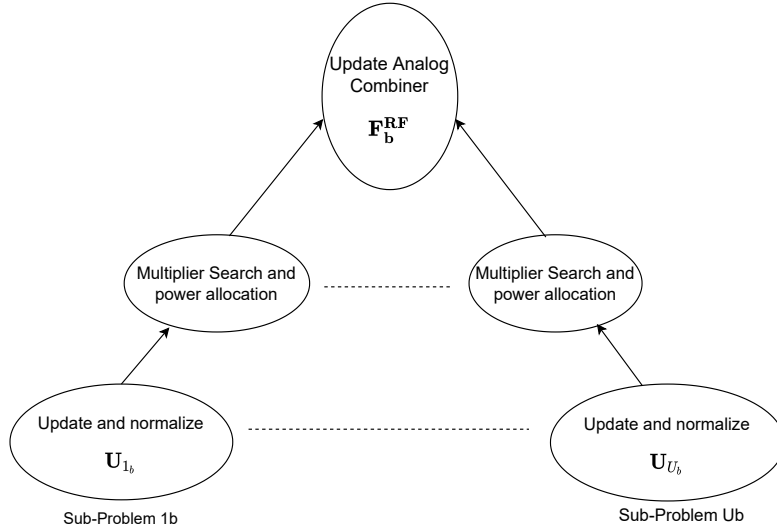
Update Analog Combiner

$\mathbf{F_b^{RF}}$

Multiplier Search and power allocation

Multiplier Search and power allocation

Update and normalize

$\mathbf{U}_{1_b}$

Update and normalize

$\mathbf{U}_{U_b}$

Sub-Problem 1b

Sub-Problem Ub